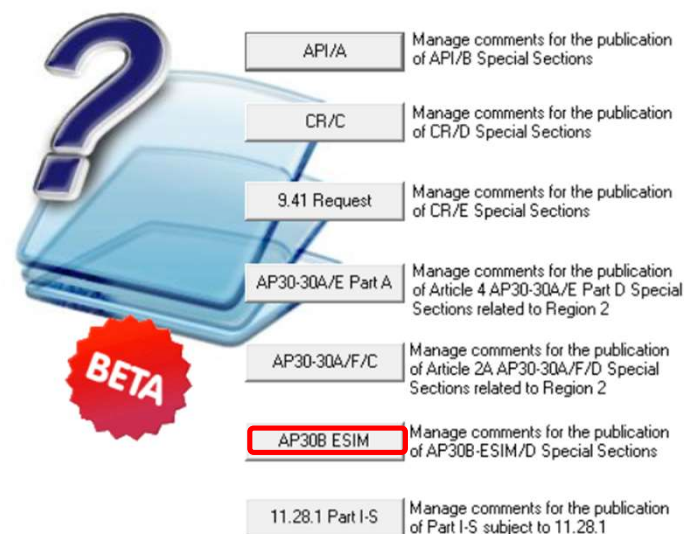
BETA

API/A
Manage comments for the publication of API/B Special Sections

CR/C
Manage comments for the publication of CR/D Special Sections

9.41 Request
Manage comments for the publication of CR/E Special Sections

AP30-30A/E Part A
Manage comments for the publication of Article 4 AP30-30A/E Part D Special Sections related to Region 2

AP30-30A/F/C
Manage comments for the publication of Article 2A AP30-30A/F/D Special Sections related to Region 2

AP30B ESIM
Manage comments for the publication of AP30B-ESIM/D Special Sections

11.28.1 Part I-S
Manage comments for the publication of Part I-S subject to 11.28.1